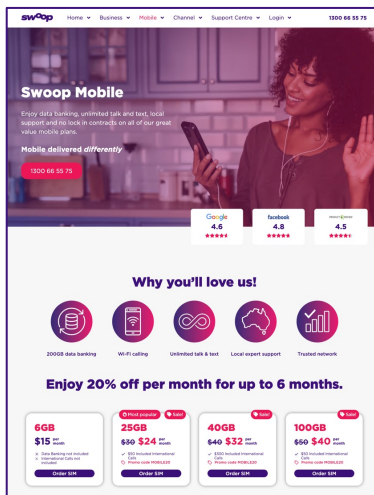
swoop Home Business Mobile Channel Support Centre Login 1300 66 55 75

Swoop Mobile

Enjoy data banking, unlimited talk and text, local support and no lock in contracts on all of our great value mobile plans.

Mobile delivered differently

1300 66 55 75

Google 4.6
facebook 4.8
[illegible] 4.5

Why you'll love us!

200GB data banking
Wi-Fi calling
Unlimited talk & text
Local expert support
Trusted network

Enjoy 20% off per month for up to 6 months.

6GB
$15 per month
Data Banking not included
International Calls not included
Order SIM

Most popular Sale!
25GB
$30 $24 per month
$50 Included International Calls
Promo code MOBILE20
Order SIM

Sale!
40GB
$40 $32 per month
$350 Included International Calls
Promo code MOBILE20
Order SIM

Sale!
100GB
$50 $40 per month
$50 Included International Calls
Promo code MOBILE20
Order SIM